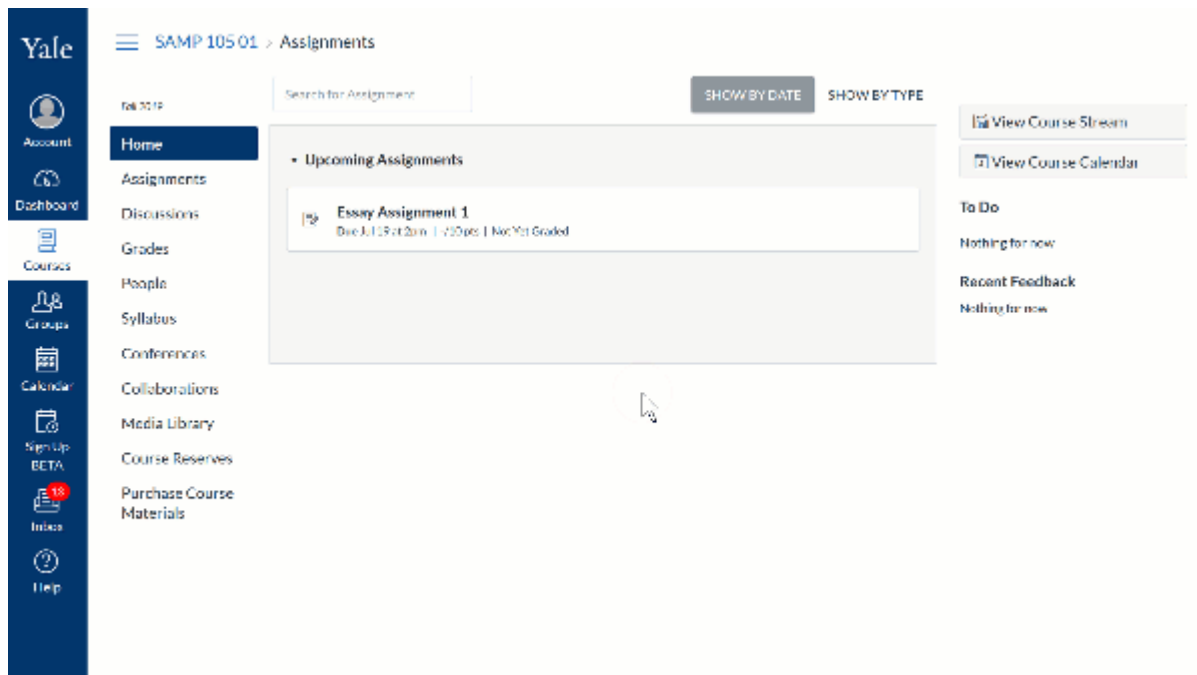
Yale

Account

Dashboard

Courses

Groups

Calendar

Sign Up BETA

18

Inbox

Help

SAMP 105 01 > Assignments

Fall 2019

Home

Assignments

Discussions

Grades

People

Syllabus

Conferences

Collaborations

Media Library

Course Reserves

Purchase Course Materials

Search for Assignment

SHOW BY DATE

SHOW BY TYPE

Upcoming Assignments

Essay Assignment 1

Due Jul 19 at 2am | /10 pts | Not Yet Graded

View Course Stream

View Course Calendar

To Do

Nothing for now

Recent Feedback

Nothing for now